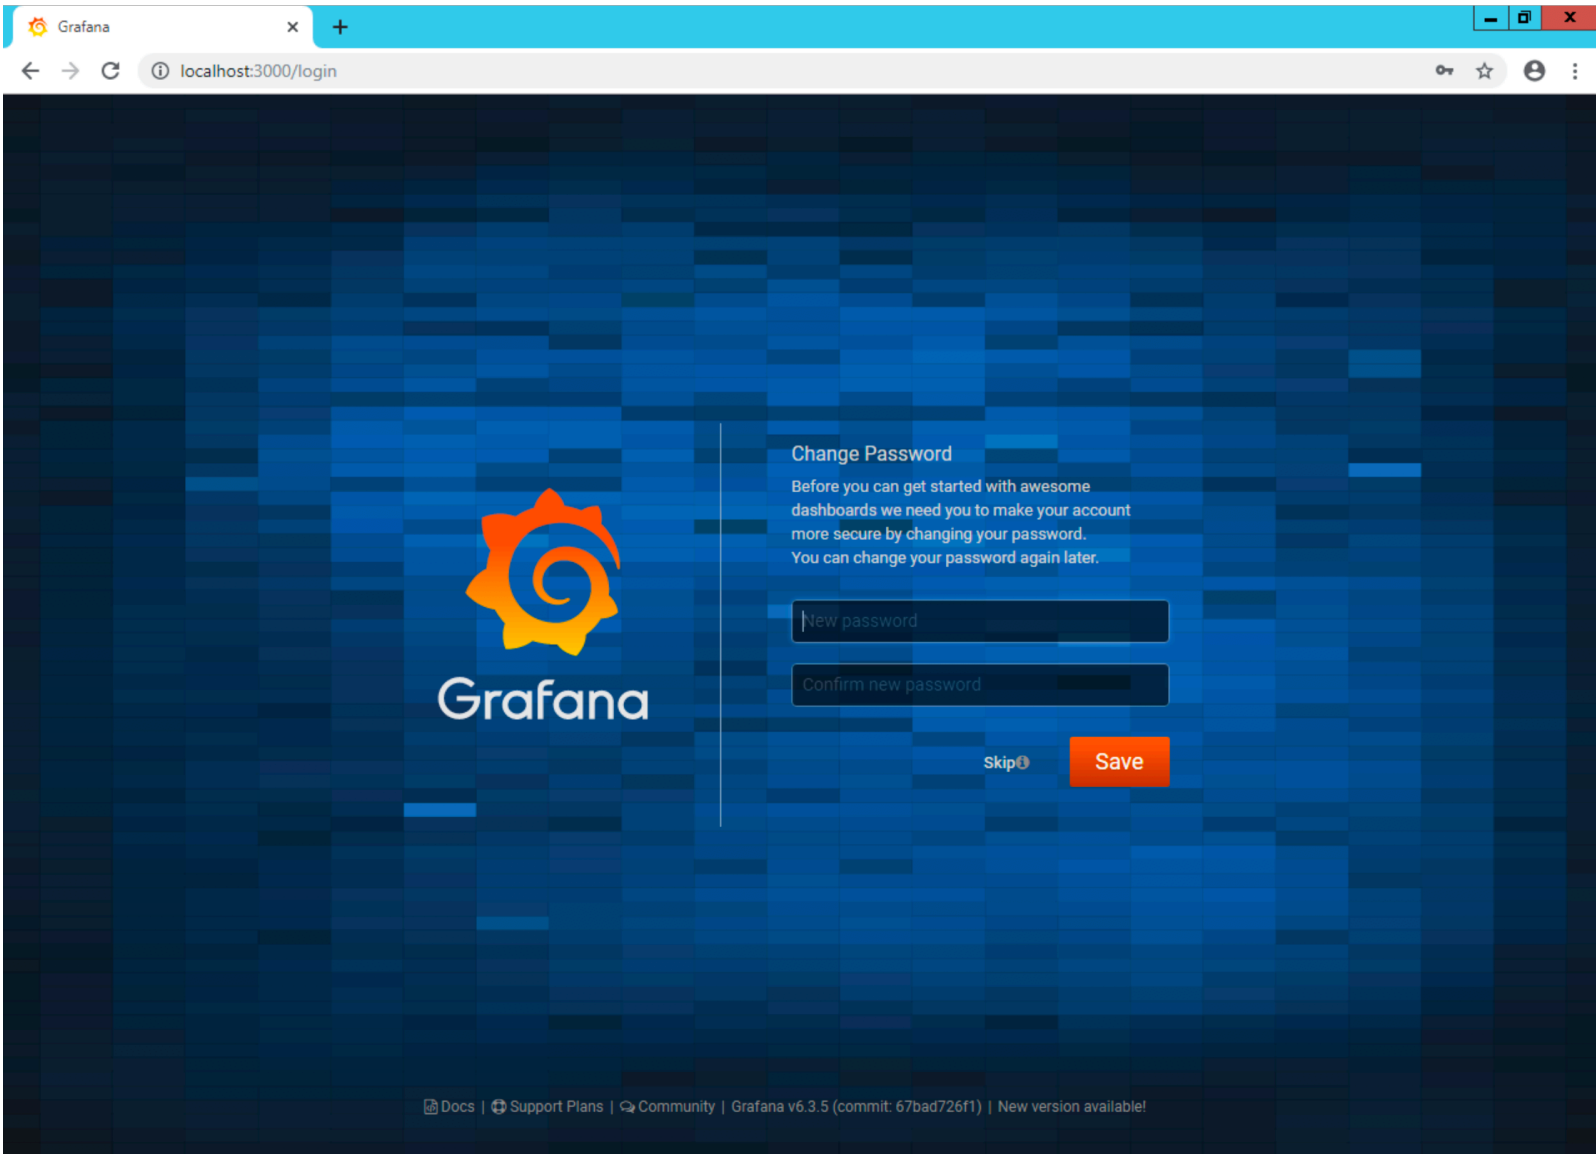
Grafana

localhost:3000/login

Grafana

Change Password

Before you can get started with awesome dashboards we need you to make your account more secure by changing your password. You can change your password again later.

New password

Confirm new password

Skip

Save

Docs | Support Plans | Community | Grafana v6.3.5 (commit: 67bad726f1) | New version available!